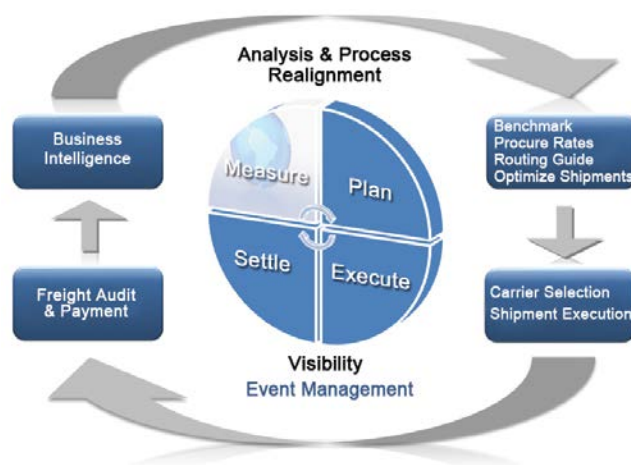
Analysis & Process Realignment

Business Intelligence

Measure

Plan

Settle

Execute

Benchmark
Procure Rates
Routing Guide
Optimize Shipments

Freight Audit & Payment

Carrier Selection
Shipment Execution

Visibility
Event Management